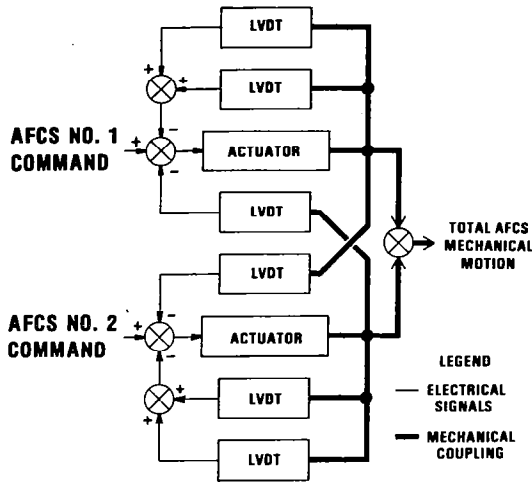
LVDT

LVDT

AFCS NO. 1 COMMAND

ACTUATOR

LVDT

TOTAL AFCS MECHANICAL MOTION

LVDT

AFCS NO. 2 COMMAND

ACTUATOR

LEGEND

LVDT

— ELECTRICAL SIGNALS

— MECHANICAL COUPLING

LVDT

+ + + − − + − − + + + +